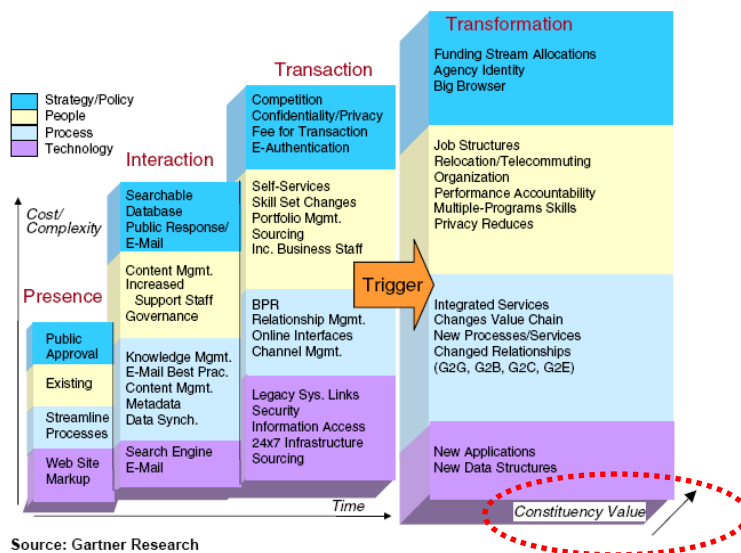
Strategy/Policy
People
Process
Technology

Cost/
Complexity

Presence

Public Approval

Existing

Streamline Processes

Web Site Markup

Interaction

Searchable Database
Public Response/ E-Mail

Content Mgmt.
Increased Support Staff
Governance

Knowledge Mgmt.
E-Mail Best Prac.
Content Mgmt.
Metadata
Data Synch.

Search Engine
E-Mail

Transaction

Competition
Confidentiality/Privacy
Fee for Transaction
E-Authentication

Self-Services
Skill Set Changes
Portfolio Mgmt.
Sourcing
Inc. Business Staff

BPR
Relationship Mgmt.
Online Interfaces
Channel Mgmt.

Legacy Sys. Links
Security
Information Access
24x7 Infrastructure
Sourcing

Trigger

Transformation

Funding Stream Allocations
Agency Identity
Big Browser

Job Structures
Relocation/Telecommuting
Organization
Performance Accountability
Multiple-Programs Skills
Privacy Reduces

Integrated Services
Changes Value Chain
New Processes/Services
Changed Relationships (G2G, G2B, G2C, G2E)

New Applications
New Data Structures

Time

Constituency Value

Source: Gartner Research